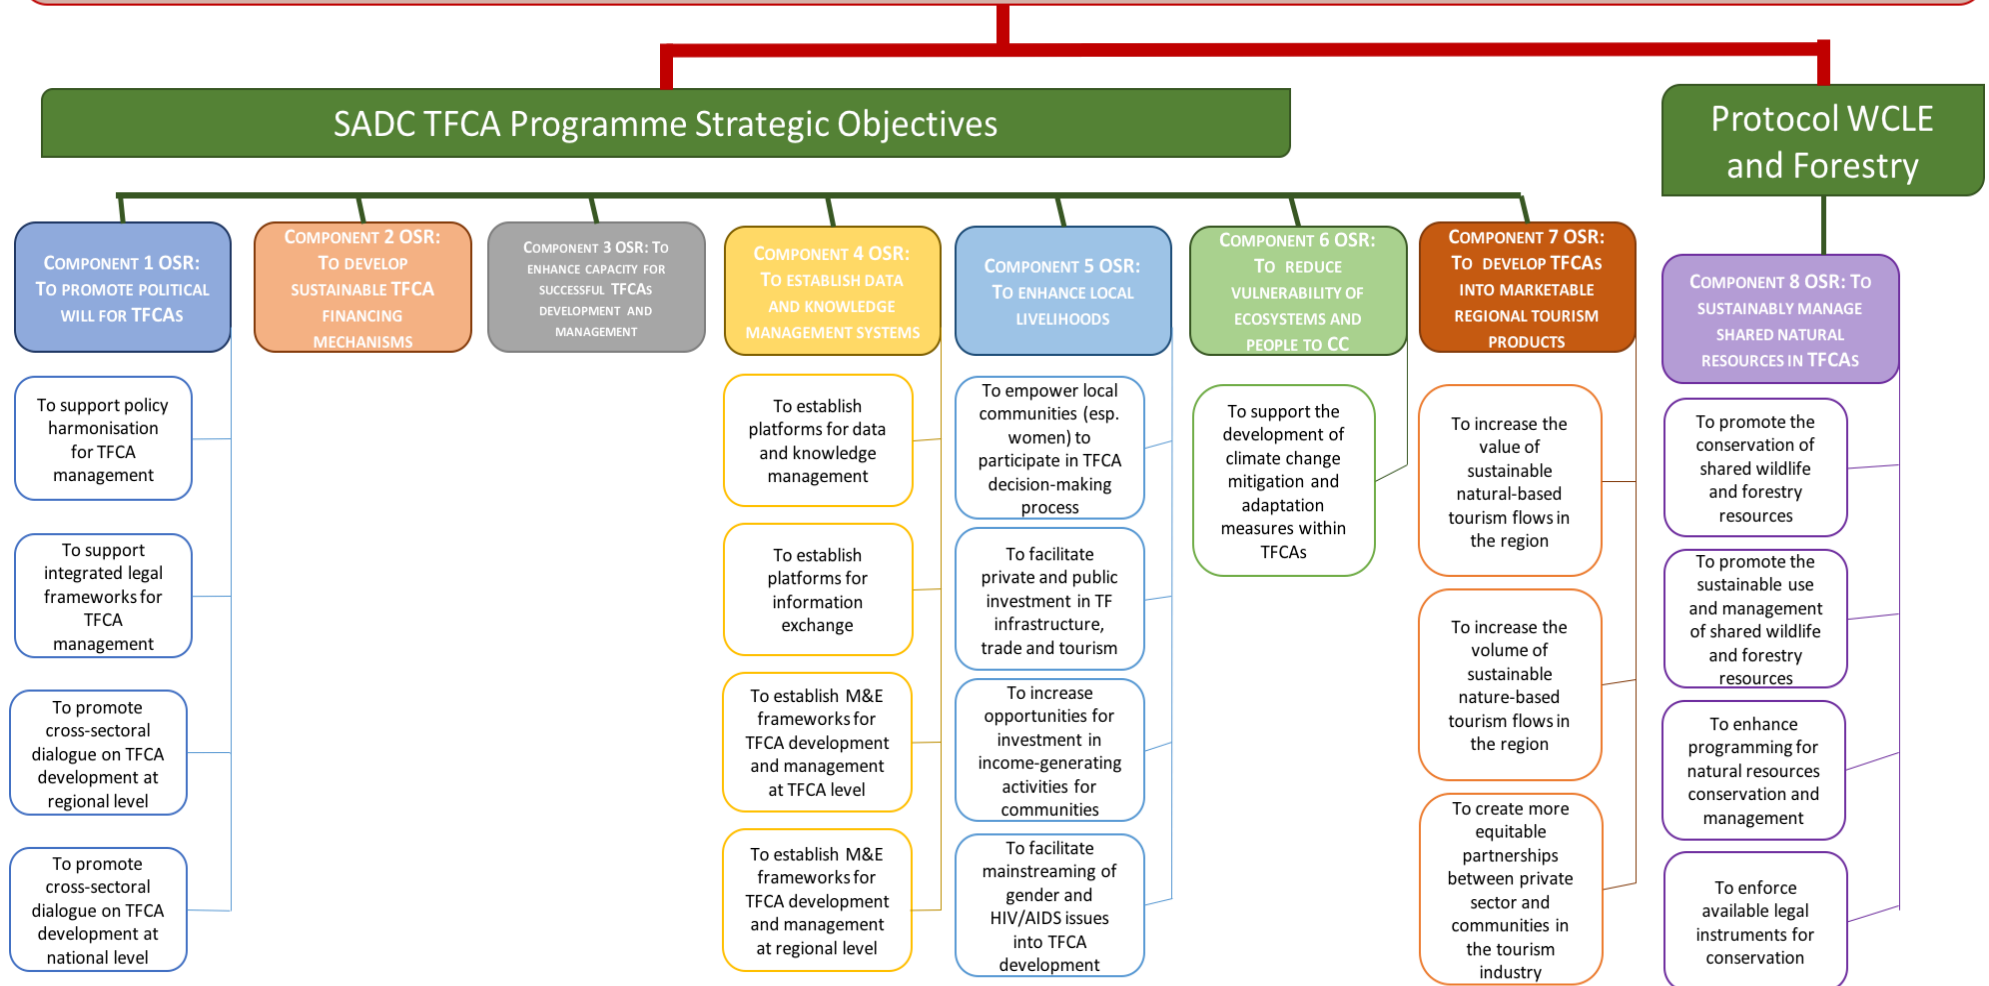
SADC TFCA Programme Strategic Objectives

Protocol WCLE and Forestry

Component 1 OSR: To promote political will for TFCAs

To support policy harmonisation for TFCA management

To support integrated legal frameworks for TFCA management

To promote cross-sectoral dialogue on TFCA development at regional level

To promote cross-sectoral dialogue on TFCA development at national level

Component 2 OSR: To develop sustainable TFCA financing mechanisms

Component 3 OSR: To enhance capacity for successful TFCAs development and management

Component 4 OSR: To establish data and knowledge management systems

To establish platforms for data and knowledge management

To establish platforms for information exchange

To establish M&E frameworks for TFCA development and management at TFCA level

To establish M&E frameworks for TFCA development and management at regional level

Component 5 OSR: To enhance local livelihoods

To empower local communities (esp. women) to participate in TFCA decision-making process

To facilitate private and public investment in TF infrastructure, trade and tourism

To increase opportunities for investment in income-generating activities for communities

To facilitate mainstreaming of gender and HIV/AIDS issues into TFCA development

Component 6 OSR: To reduce vulnerability of ecosystems and people to CC

To support the development of climate change mitigation and adaptation measures within TFCAs

Component 7 OSR: To develop TFCAs into marketable regional tourism products

To increase the value of sustainable natural-based tourism flows in the region

To increase the volume of sustainable nature-based tourism flows in the region

To create more equitable partnerships between private sector and communities in the tourism industry

Component 8 OSR: To sustainably manage shared natural resources in TFCAs

To promote the conservation of shared wildlife and forestry resources

To promote the sustainable use and management of shared wildlife and forestry resources

To enhance programming for natural resources conservation and management

To enforce available legal instruments for conservation